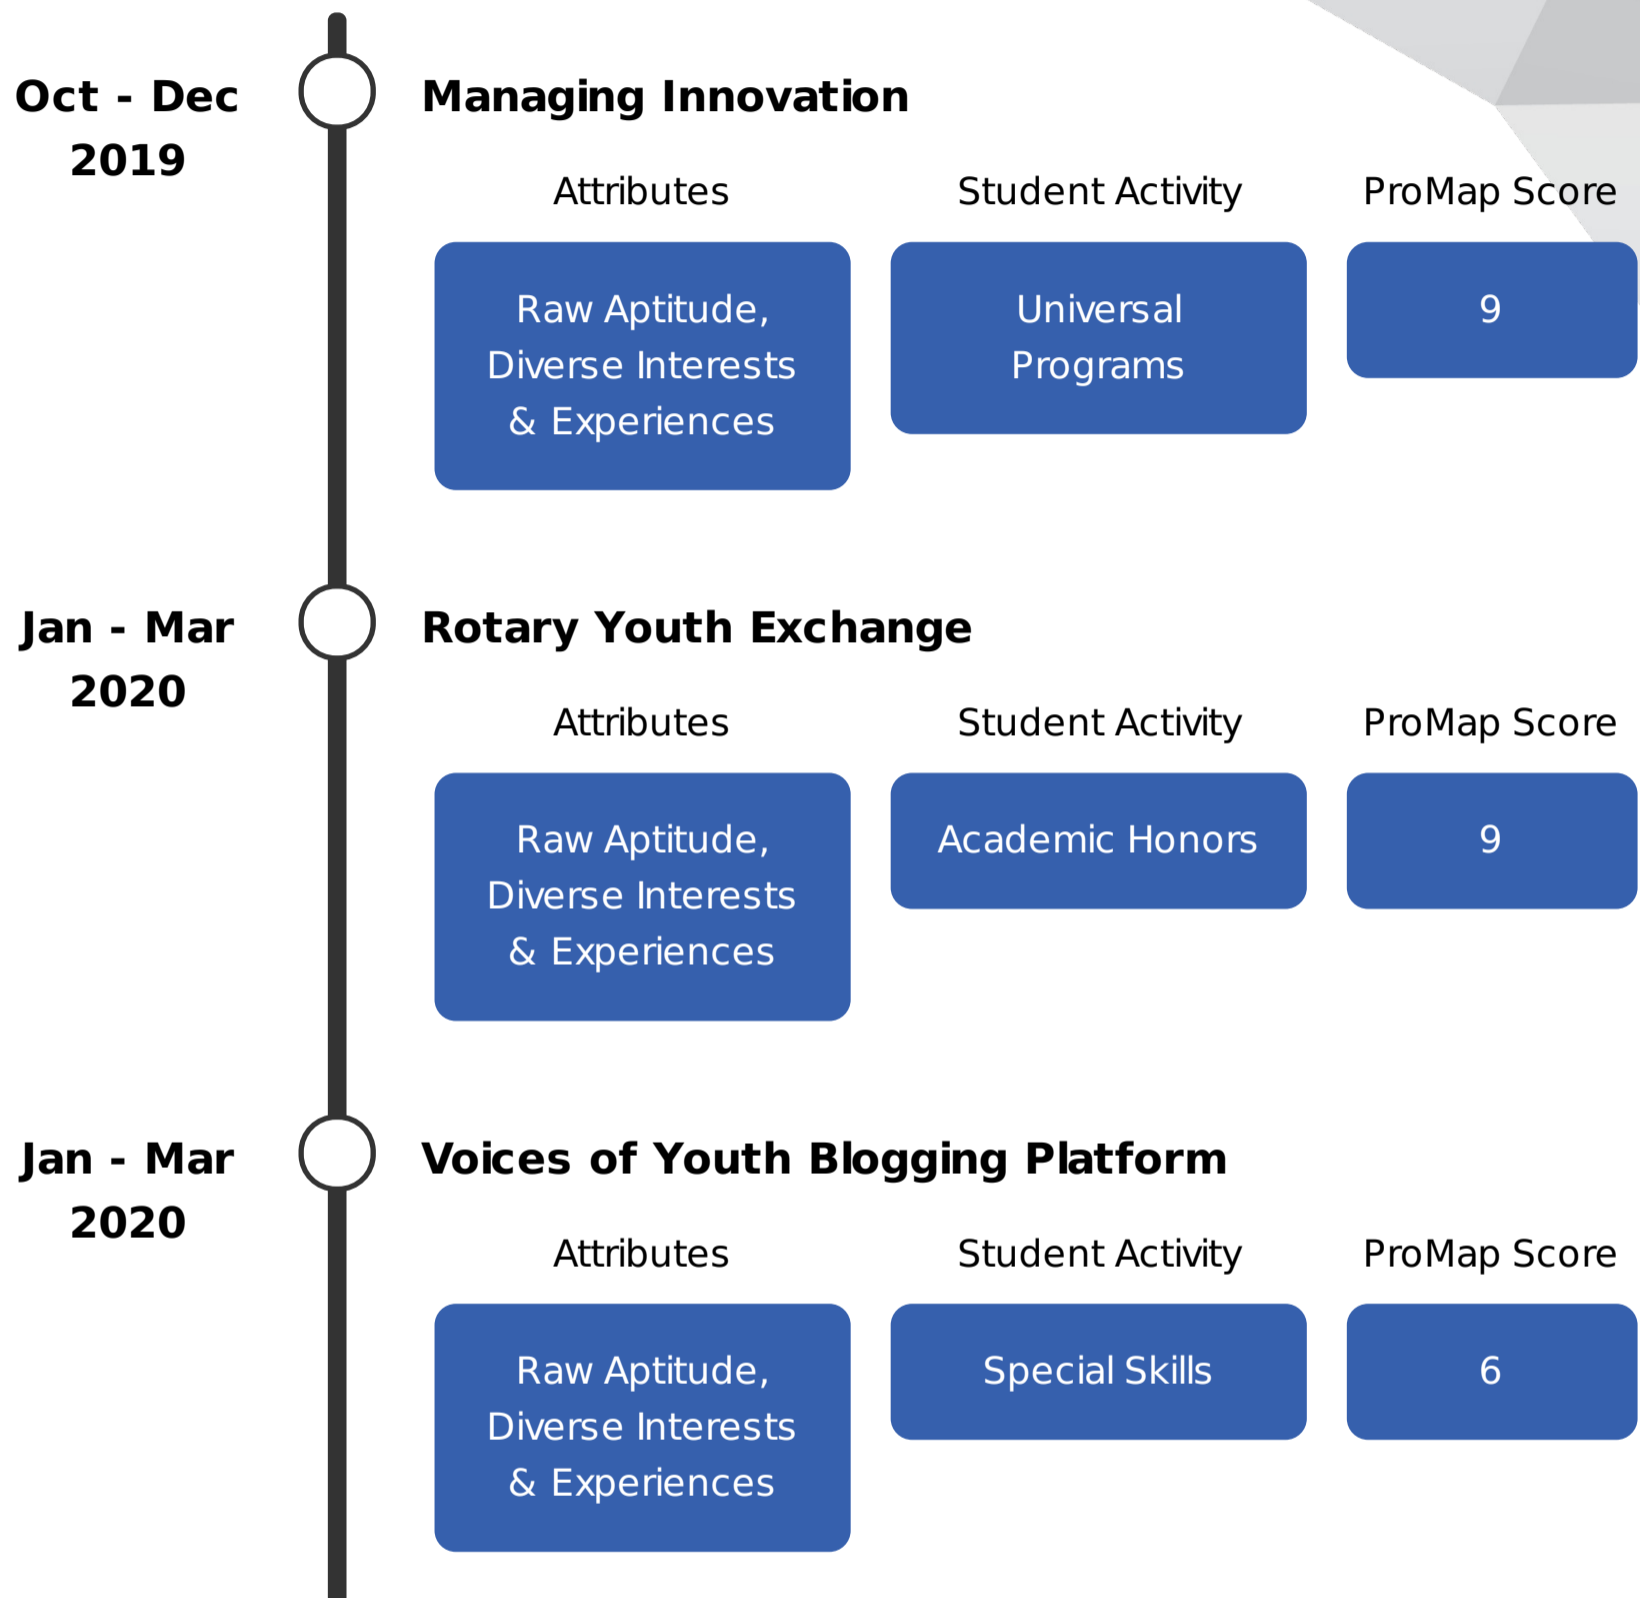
Oct - Dec 2019

Managing Innovation

Attributes

Student Activity

ProMap Score

Raw Aptitude, Diverse Interests & Experiences

Universal Programs

9

Jan - Mar 2020

Rotary Youth Exchange

Attributes

Student Activity

ProMap Score

Raw Aptitude, Diverse Interests & Experiences

Academic Honors

9

Jan - Mar 2020

Voices of Youth Blogging Platform

Attributes

Student Activity

ProMap Score

Raw Aptitude, Diverse Interests & Experiences

Special Skills

6